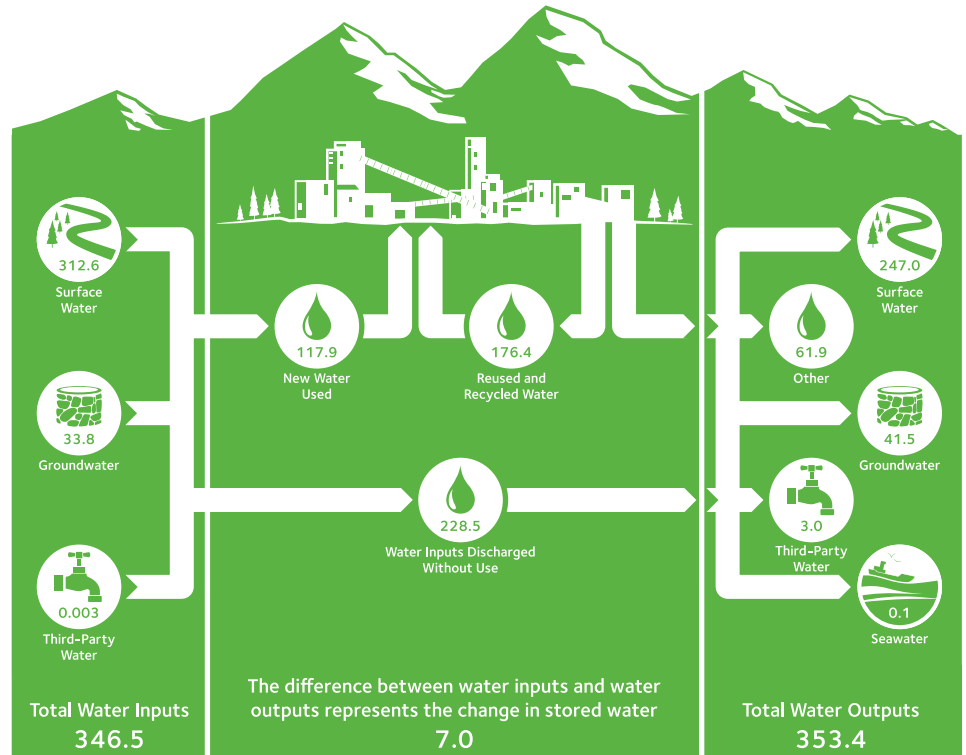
312.6
Surface Water

33.8
Groundwater

0.003
Third-Party Water

Total Water Inputs
346.5

117.9
New Water Used

176.4
Reused and Recycled Water

228.5
Water Inputs Discharged Without Use

The difference between water inputs and water outputs represents the change in stored water
7.0

247.0
Surface Water

61.9
Other

41.5
Groundwater

3.0
Third-Party Water

0.1
Seawater

Total Water Outputs
353.4